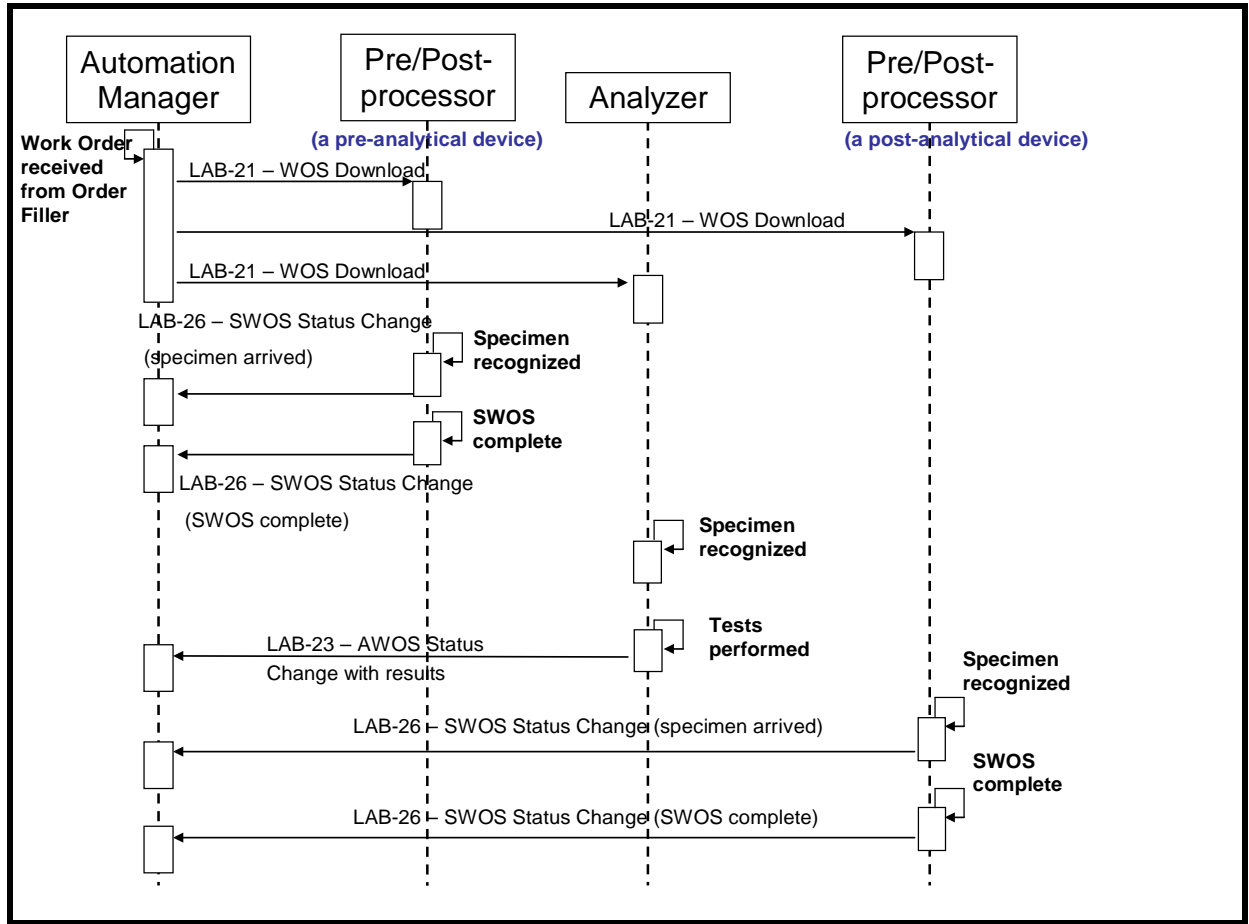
Automation Manager

Pre/Post-processor

(a pre-analytical device)

Analyzer

Pre/Post-processor

(a post-analytical device)

Work Order received from Order Filler

LAB-21 – WOS Download

LAB-21 – WOS Download

LAB-21 – WOS Download

LAB-26 – SWOS Status Change (specimen arrived)

Specimen recognized

SWOS complete

LAB-26 – SWOS Status Change (SWOS complete)

Specimen recognized

LAB-23 – AWOS Status Change with results

Tests performed

Specimen recognized

LAB-26 – SWOS Status Change (specimen arrived)

SWOS complete

LAB-26 – SWOS Status Change (SWOS complete)